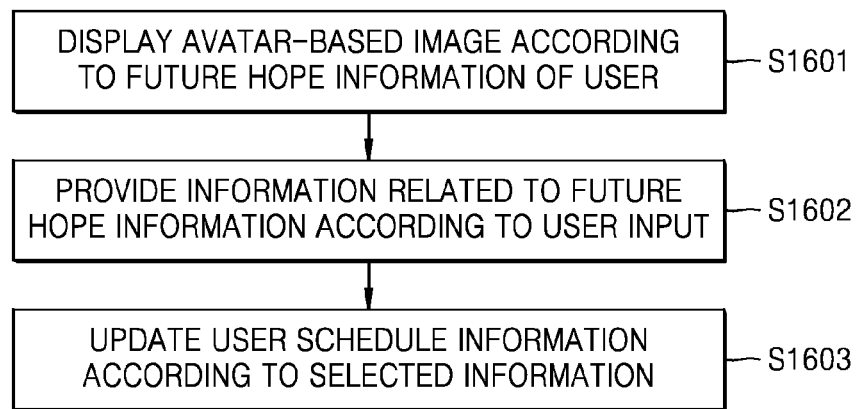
DISPLAY AVATAR-BASED IMAGE ACCORDING TO FUTURE HOPE INFORMATION OF USER

S1601

PROVIDE INFORMATION RELATED TO FUTURE HOPE INFORMATION ACCORDING TO USER INPUT

S1602

UPDATE USER SCHEDULE INFORMATION ACCORDING TO SELECTED INFORMATION

S1603